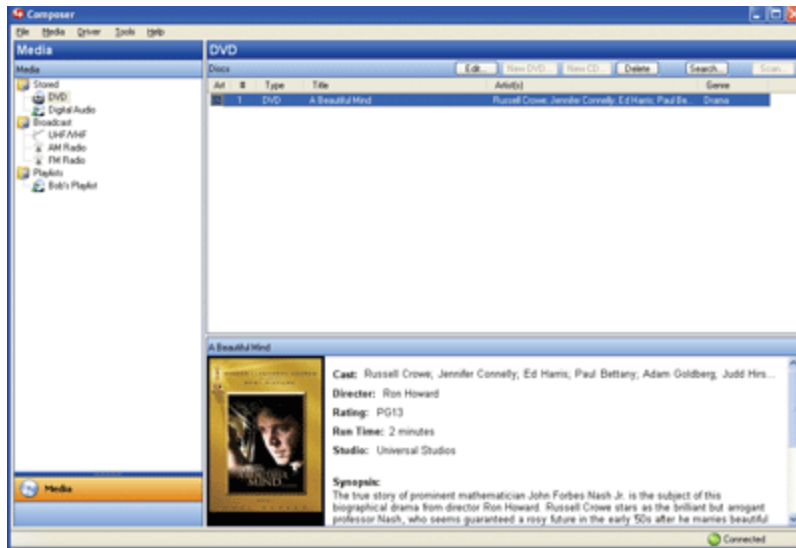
Composer

File Media Driver Tools Help

Media

Media

Stored
DVD
Digital Audio
Broadcast
UHF/VHF
AM Radio
FM Radio
Playlists
Bob's Playlist

Media

DVD

Discs

Edit... New DVD... New CD... Delete Search... Scan...

| Art | # | Type | Title | Artist(s) | Genre |
|---|---|---|---|---|---|
| | 1 | DVD | A Beautiful Mind | Russell Crowe, Jennifer Connelly, Ed Harris, Paul Be... | Drama |

A Beautiful Mind

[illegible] MIND

Cast: Russell Crowe, Jennifer Connelly, Ed Harris, Paul Bettany, Adam Goldberg, Judd Hirs...

Director: Ron Howard

Rating: PG13

Run Time: 2 minutes

Studio: Universal Studios

Synopsis:
The true story of prominent mathematician John Forbes Nash Jr. is the subject of this biographical drama from director Ron Howard. Russell Crowe stars as the brilliant but arrogant professor Nash, who seems guaranteed a rosy future in the early 50s after he marries beautiful

Connected